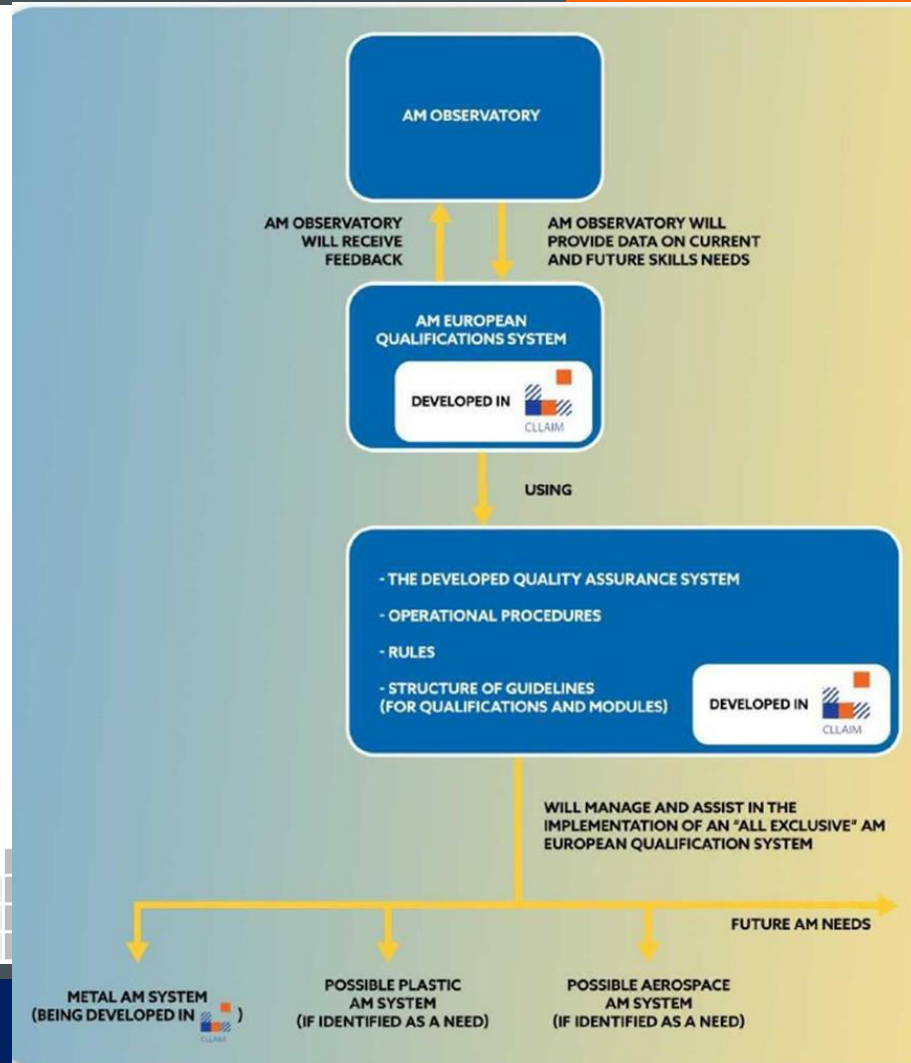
AM OBSERVATORY

AM OBSERVATORY WILL RECEIVE FEEDBACK

AM OBSERVATORY WILL PROVIDE DATA ON CURRENT AND FUTURE SKILLS NEEDS

AM EUROPEAN QUALIFICATIONS SYSTEM

DEVELOPED IN CLLAIM

USING

- THE DEVELOPED QUALITY ASSURANCE SYSTEM
- OPERATIONAL PROCEDURES
- RULES
- STRUCTURE OF GUIDELINES (FOR QUALIFICATIONS AND MODULES)

DEVELOPED IN CLLAIM

WILL MANAGE AND ASSIST IN THE IMPLEMENTATION OF AN "ALL EXCLUSIVE" AM EUROPEAN QUALIFICATION SYSTEM

FUTURE AM NEEDS

METAL AM SYSTEM (BEING DEVELOPED IN CLLAIM)

POSSIBLE PLASTIC AM SYSTEM (IF IDENTIFIED AS A NEED)

POSSIBLE AEROSPACE AM SYSTEM (IF IDENTIFIED AS A NEED)